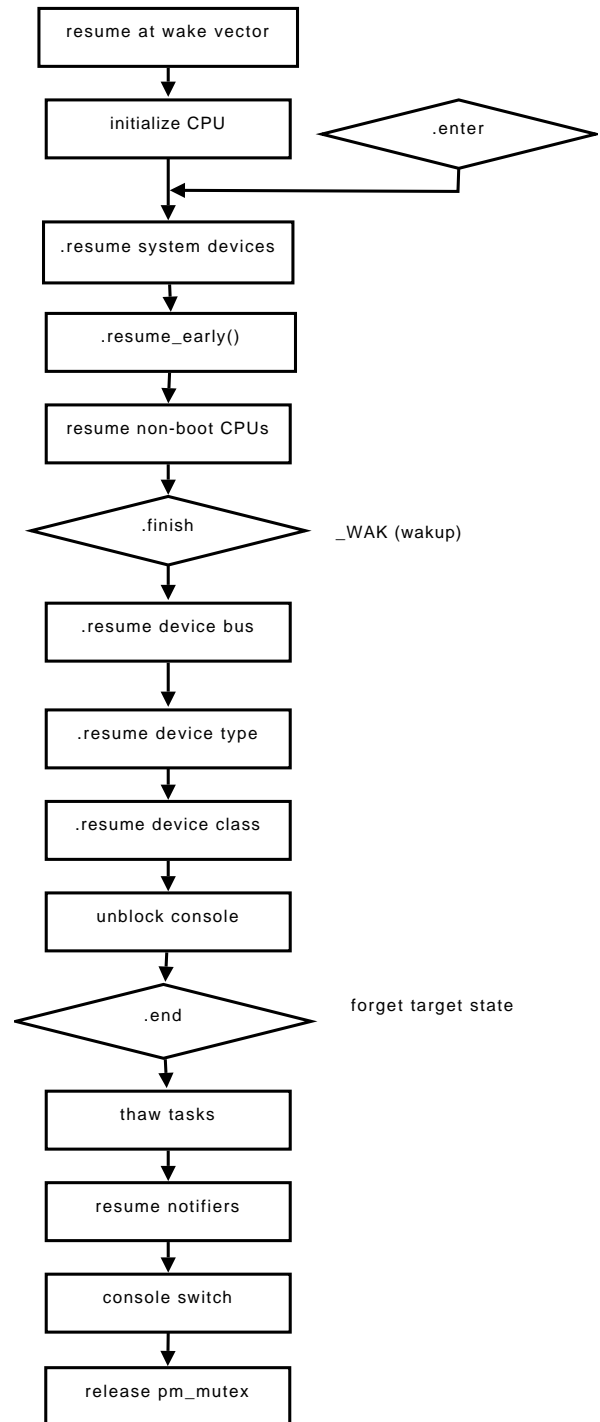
resume at wake vector

initialize CPU

.enter

.resume system devices

.resume_early()

resume non-boot CPUs

.finish

_WAK (wakup)

.resume device bus

.resume device type

.resume device class

unblock console

.end

forget target state

thaw tasks

resume notifiers

console switch

release pm_mutex